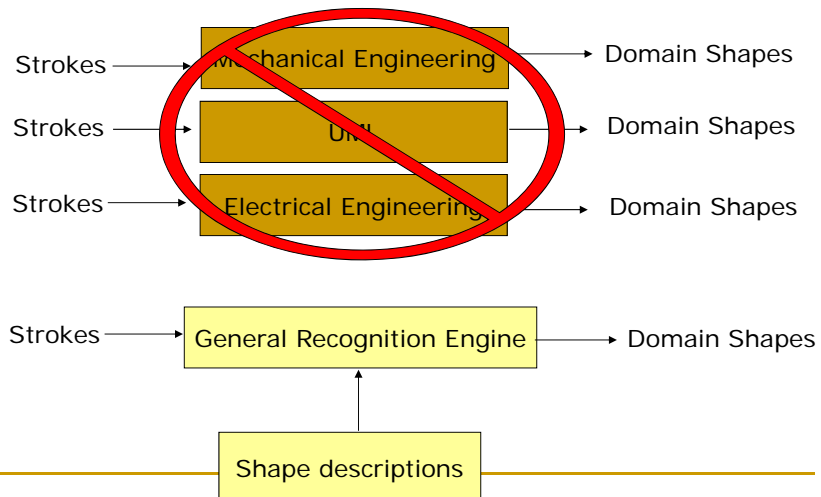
Strokes → Mechanical Engineering → Domain Shapes

Strokes → UML → Domain Shapes

Strokes → Electrical Engineering → Domain Shapes

Strokes → General Recognition Engine → Domain Shapes

Shape descriptions